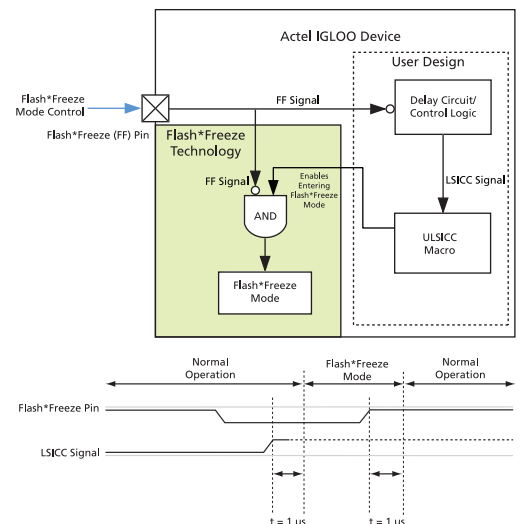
Actel IGLOO Device

User Design

Flash*Freeze Mode Control

FF Signal

Delay Circuit/ Control Logic

Flash*Freeze (FF) Pin

Flash*Freeze Technology

FF Signal

Enables Entering Flash*Freeze Mode

LSICC Signal

AND

ULSICC Macro

Flash*Freeze Mode

Normal Operation

Flash*Freeze Mode

Normal Operation

Flash*Freeze Pin

LSICC Signal

t = 1 us

t = 1 us